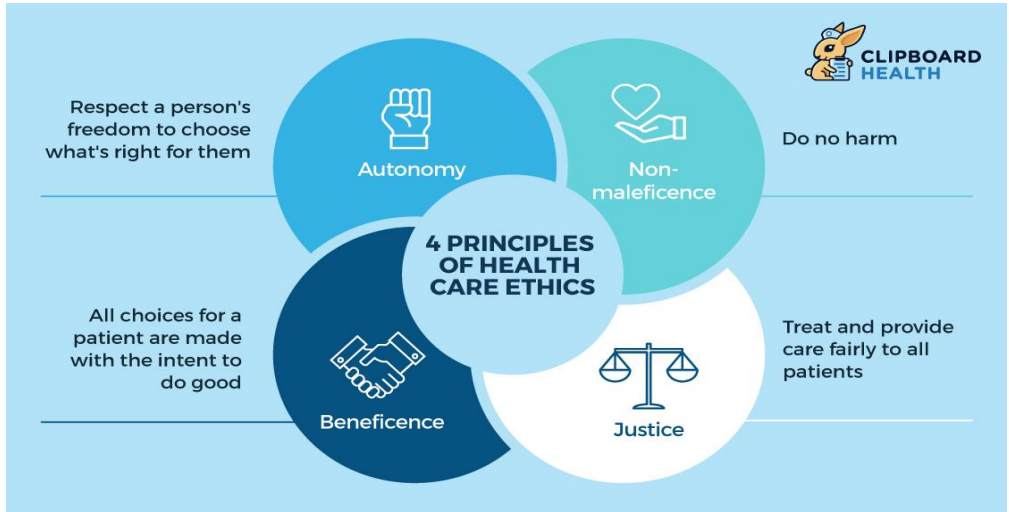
CLIPBOARD HEALTH

Respect a person's freedom to choose what's right for them

Autonomy

Non-maleficence

Do no harm

4 PRINCIPLES OF HEALTH CARE ETHICS

All choices for a patient are made with the intent to do good

Beneficence

Justice

Treat and provide care fairly to all patients